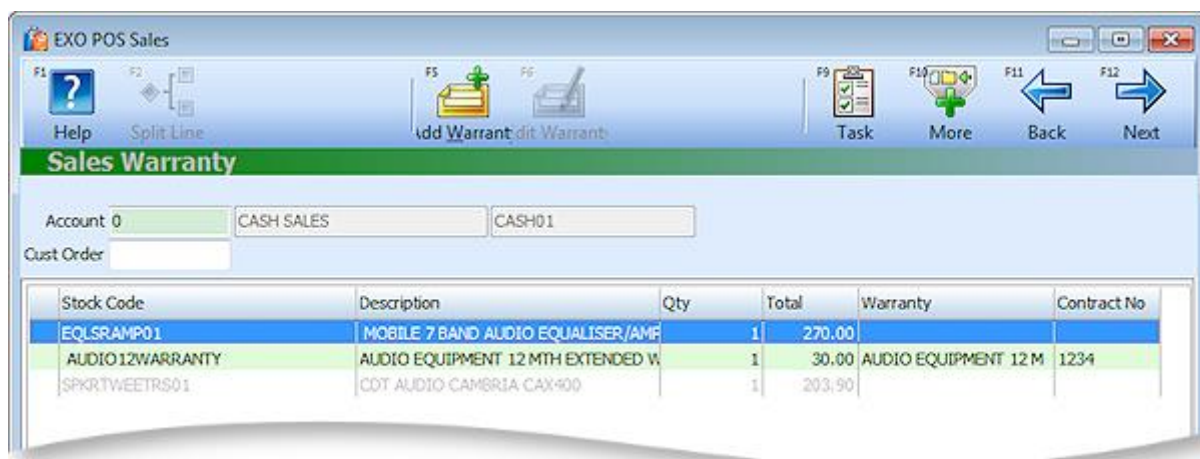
EXO POS Sales

F1 Help F2 Split Line F5 \dd Warrant F6 dit Warrant F9 Task F10 More F11 Back F12 Next

Sales Warranty

Account 0 CASH SALES CASH01

Cust Order

| Stock Code | Description | Qty | Total | Warranty | Contract No |
|---|---|---|---|---|---|
| EQLSRAMP01 | MOBILE 7 BAND AUDIO EQUALISER/AMF | 1 | 270.00 | | |
| AUDIO12WARRANTY | AUDIO EQUIPMENT 12 MTH EXTENDED W | 1 | 30.00 | AUDIO EQUIPMENT 12 M | 1234 |
| SPKRTWEETRS01 | CDT AUDIO CAMBRIA CAX400 | 1 | 203.90 | | |